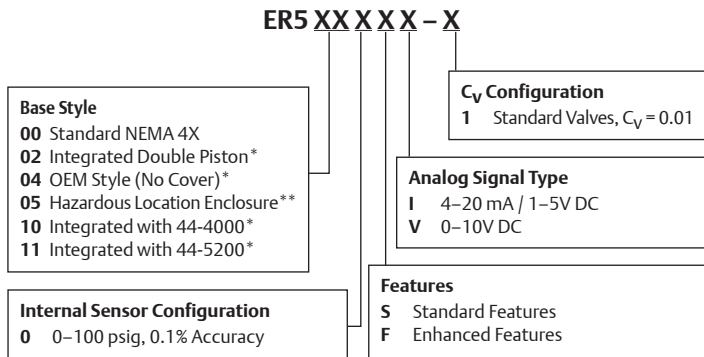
ER5 XX X X X – X

Base Style
00 Standard NEMA 4X
02 Integrated Double Piston*
04 OEM Style (No Cover)*
05 Hazardous Location Enclosure**
10 Integrated with 44-4000*
11 Integrated with 44-5200*

Internal Sensor Configuration
0 0–100 psig, 0.1% Accuracy

$C_V$ Configuration
1 Standard Valves, $C_V = 0.01$

Analog Signal Type
I 4–20 mA / 1–5V DC
V 0–10V DC

Features
S Standard Features
F Enhanced Features